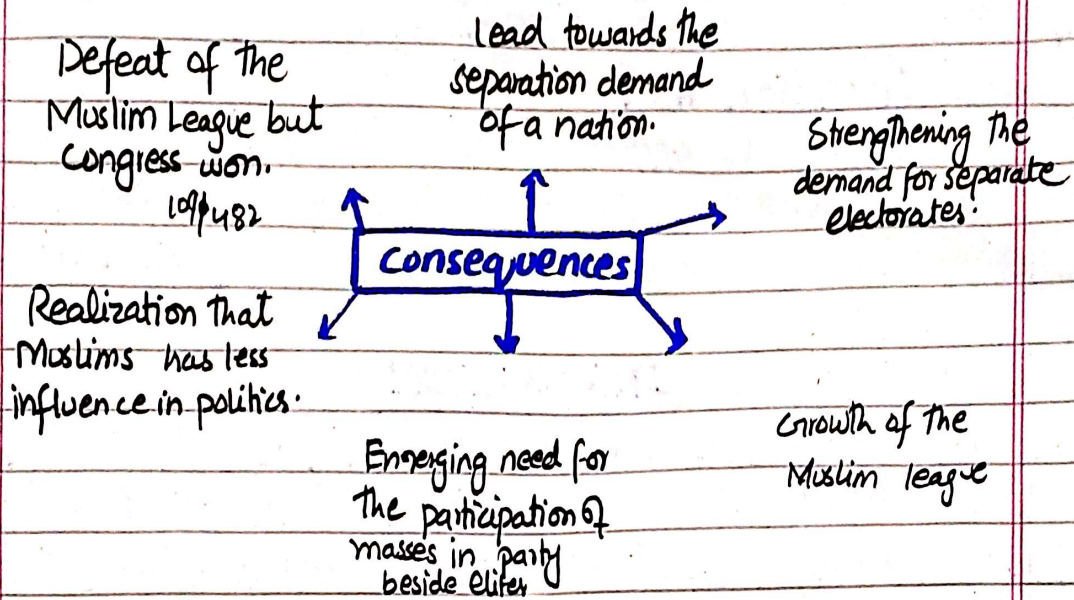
Defeat of the Muslim League but Congress won.
109/482

Lead towards the separation demand of a nation.

Strengthening the demand for separate electorates.

consequences

Realization that Muslims has less influence in politics.

Emerging need for the participation of masses in party beside elites

Growth of the Muslim league